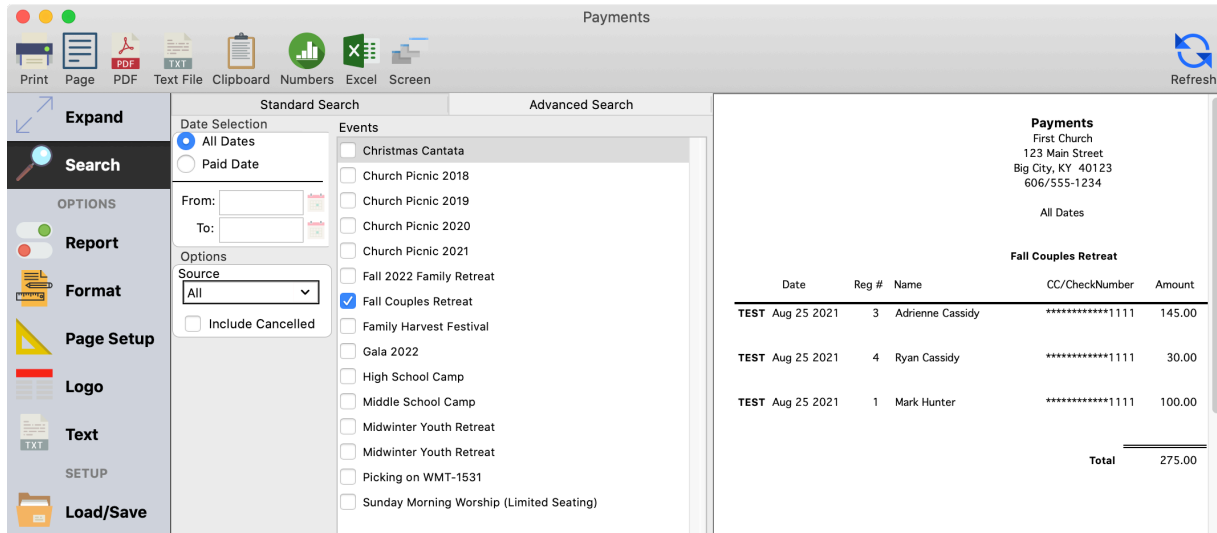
Payments

Print Page PDF Text File Clipboard Numbers Excel Screen Refresh

Expand
Search
OPTIONS
Report
Format
Page Setup
Logo
Text
SETUP
Load/Save

Standard Search | Advanced Search

Date Selection
All Dates
Paid Date
From:
To:

Options
Source
All
Include Cancelled

Events
Christmas Cantata
Church Picnic 2018
Church Picnic 2019
Church Picnic 2020
Church Picnic 2021
Fall 2022 Family Retreat
Fall Couples Retreat
Family Harvest Festival
Gala 2022
High School Camp
Middle School Camp
Midwinter Youth Retreat
Midwinter Youth Retreat
Picking on WMT-1531
Sunday Morning Worship (Limited Seating)

Payments
First Church
123 Main Street
Big City, KY 40123
606/555-1234

All Dates

Fall Couples Retreat

| | Date | Reg # | Name | CC/CheckNumber | Amount |
|---|---|---|---|---|---|
| TEST | Aug 25 2021 | 3 | Adrienne Cassidy | ************1111 | 145.00 |
| TEST | Aug 25 2021 | 4 | Ryan Cassidy | ************1111 | 30.00 |
| TEST | Aug 25 2021 | 1 | Mark Hunter | ************1111 | 100.00 |
| | | | | Total | 275.00 |